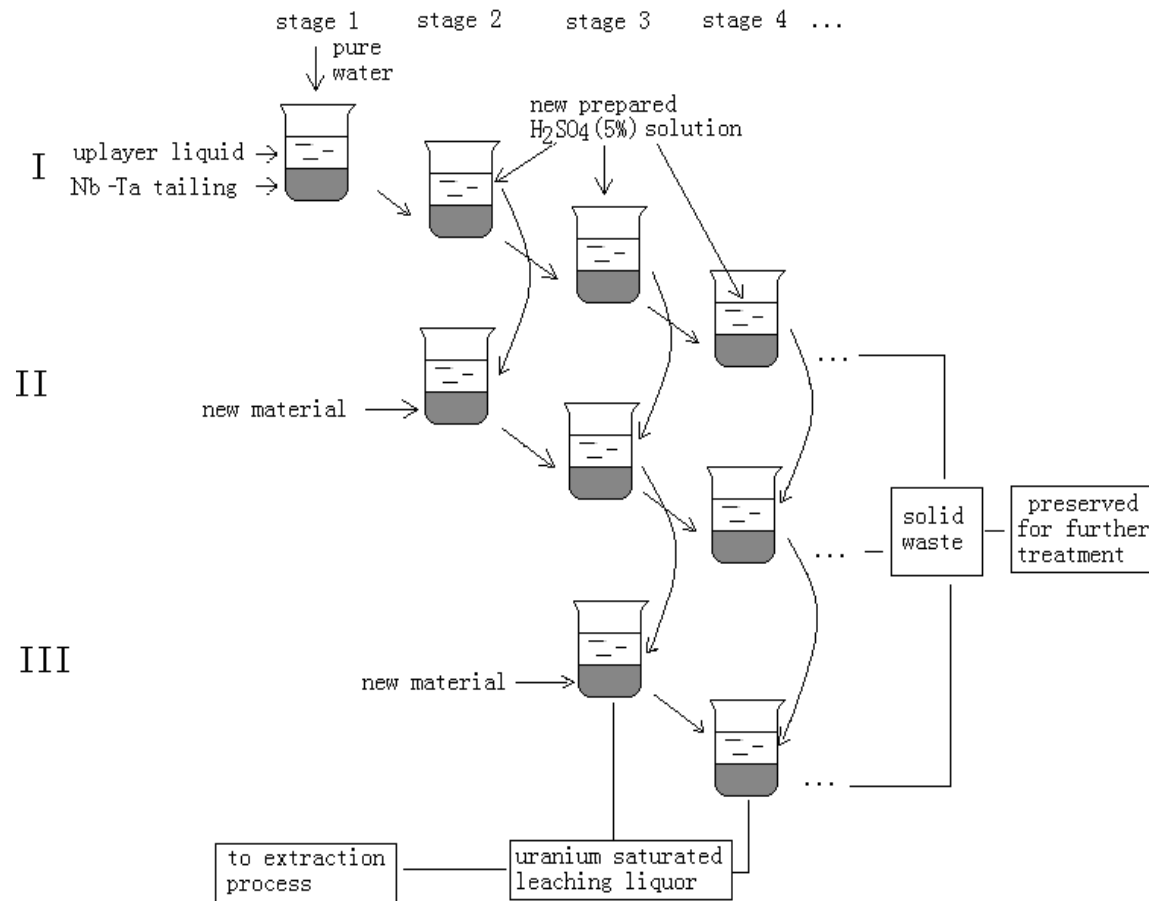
stage 1 stage 2 stage 3 stage 4 ...

pure water

new prepared $H_2SO_4$(5%) solution

I

uplayer liquid →

Nb -Ta tailing →

II

new material

...

...

solid waste

preserved for further treatment

III

new material

...

to extraction process

uranium saturated leaching liquor